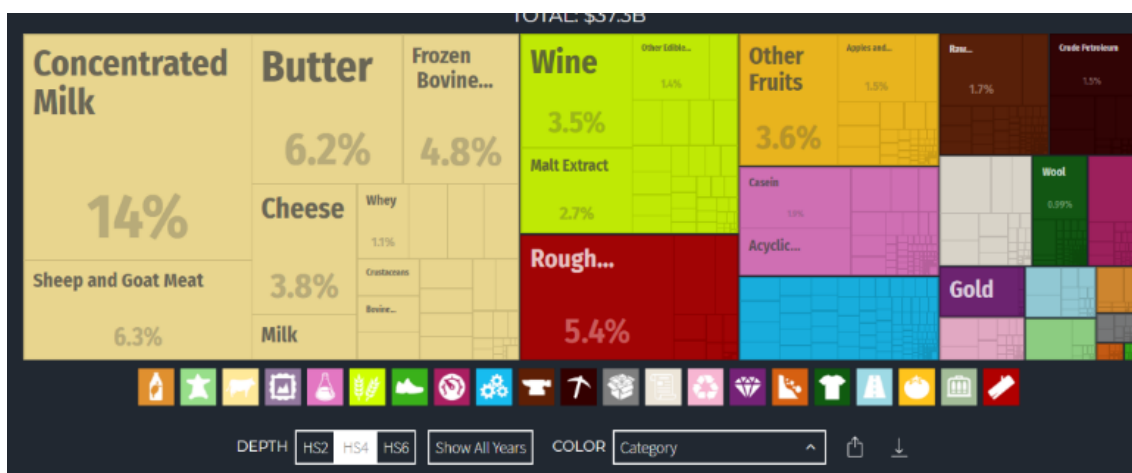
TOTAL: $37.3B

Concentrated Milk

14%

Sheep and Goat Meat

6.3%

Butter

6.2%

Frozen Bovine...

4.8%

Cheese

3.8%

Milk

Whey

1.1%

Crustaceans

Bovine...

Wine

3.5%

Other Edible...

1.4%

Malt Extract

2.7%

Rough...

5.4%

Other Fruits

3.6%

Apples and...

1.5%

Casein

1.9%

Acyclic...

Raw...

1.7%

Crude Petroleum

1.5%

Wool

0.59%

Gold

DEPTH HS2 HS4 HS6 Show All Years COLOR Category